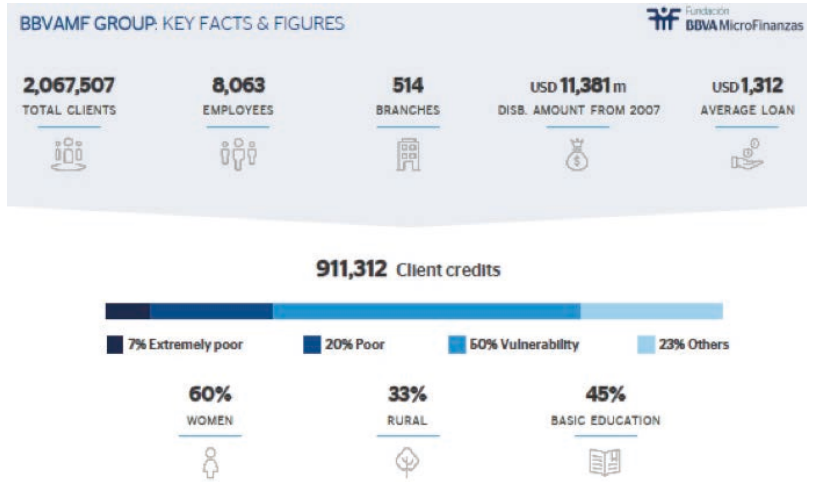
BBVAMF GROUP: KEY FACTS & FIGURES

Fundación BBVA MicroFinanzas

2,067,507
TOTAL CLIENTS

8,063
EMPLOYEES

514
BRANCHES

USD 11,381 m
DISB. AMOUNT FROM 2007

USD 1,312
AVERAGE LOAN

911,312 Client credits

7% Extremely poor
20% Poor
50% Vulnerability
23% Others

60%
WOMEN

33%
RURAL

45%
BASIC EDUCATION